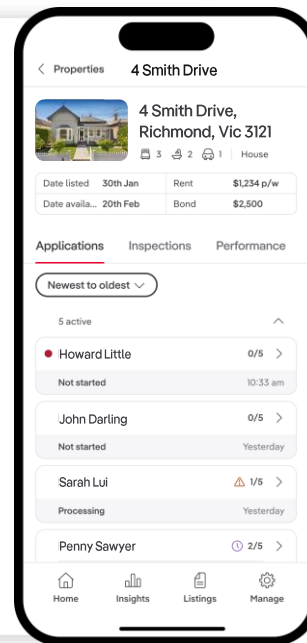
< Properties 4 Smith Drive

4 Smith Drive, Richmond, Vic 3121

3 2 1 | House

| Date listed | 30th Jan | Rent | $1,234 p/w |
|---|---|---|---|
| Date availa... | 20th Feb | Bond | $2,500 |

Applications Inspections Performance

Newest to oldest

5 active

Howard Little 0/5 >
Not started 10:33 am

John Darling 0/5 >
Not started Yesterday

Sarah Lui 1/5 >
Processing Yesterday

Penny Sawyer 2/5 >

Home Insights Listings Manage